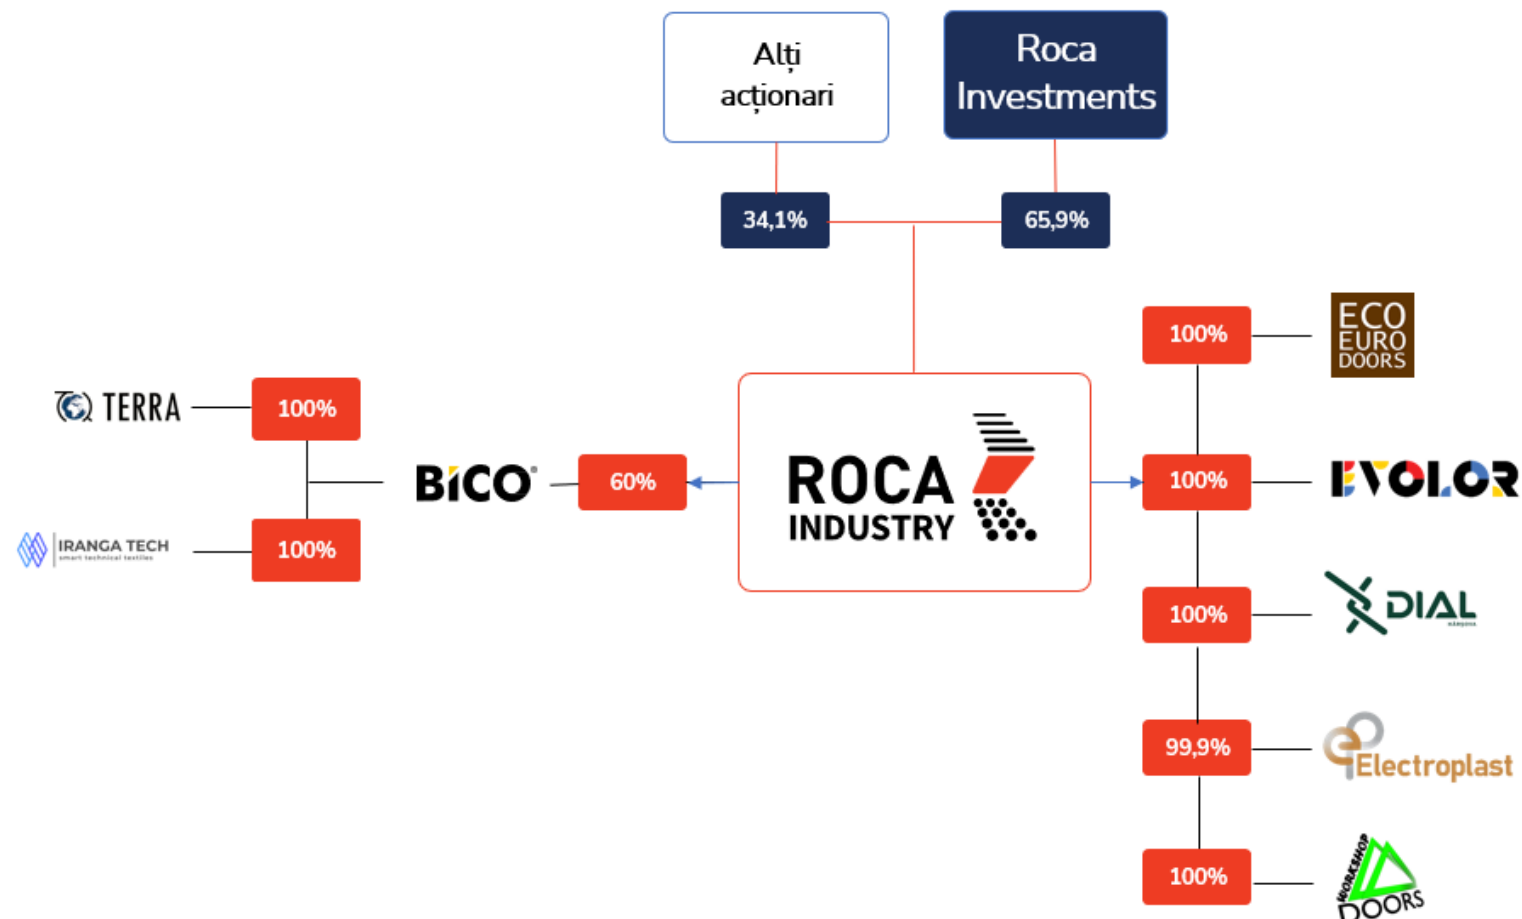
Alți acționari

Roca Investments

34,1%

65,9%

ROCA INDUSTRY

60%

BICO

TERRA

100%

IRANGA TECH
smart technical textiles

100%

100%

ECO EURO DOORS

100%

EVOLOR

100%

DIAL

99,9%

Electroplast

100%

WORKSHOP DOORS